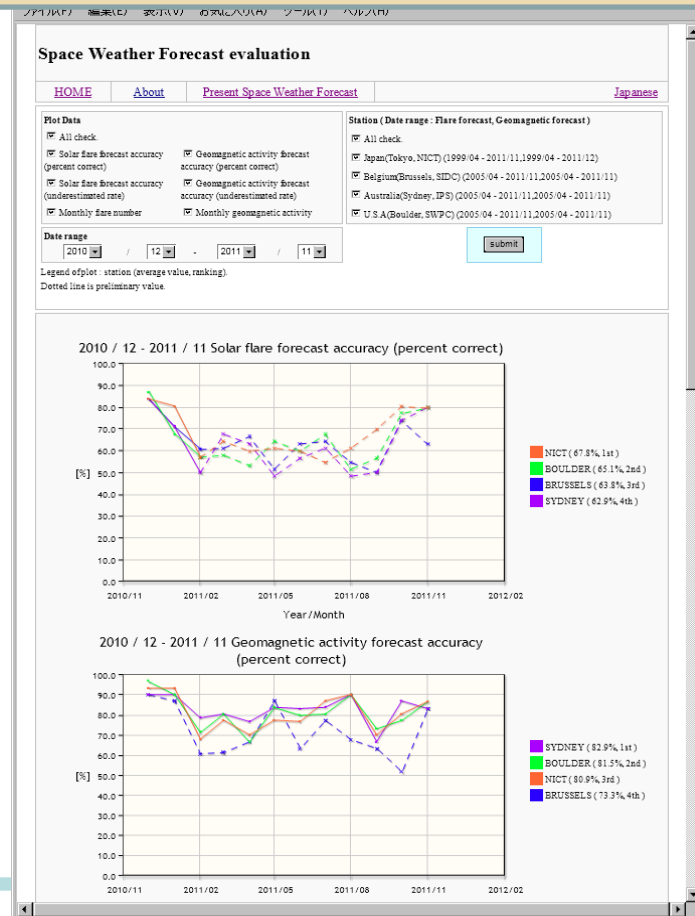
Space Weather Forecast evaluation

HOME | About | Present Space Weather Forecast | Japanese

Plot Data
All check.
Solar flare forecast accuracy (percent correct)
Geomagnetic activity forecast accuracy (percent correct)
Solar flare forecast accuracy (underestimated rate)
Geomagnetic activity forecast accuracy (underestimated rate)
Monthly flare number
Monthly geomagnetic activity

Station ( Date range : Flare forecast, Geomagnetic forecast )
All check.
Japan(Tokyo, NICT) (1999/04 - 2011/11,1999/04 - 2011/12)
Belgium(Brussels, SIDC) (2005/04 - 2011/11,2005/04 - 2011/11)
Australia(Sydney, IPS) (2005/04 - 2011/11,2005/04 - 2011/11)
U.S.A(Boulder, SWPC) (2005/04 - 2011/11,2005/04 - 2011/11)

Date range
2010 / 12 - 2011 / 11

submit

Legend ofplot : station (average value, ranking).
Dotted line is preliminary value.

2010 / 12 - 2011 / 11 Solar flare forecast accuracy (percent correct)

100.0
90.0
80.0
70.0
60.0
50.0
40.0
30.0
20.0
10.0
0.0
[%]
2010/11 2011/02 2011/05 2011/08 2011/11 2012/02
Year / Month

NICT ( 67.8%, 1st )
BOULDER ( 65.1%, 2nd )
BRUSSELS ( 63.8%, 3rd )
SYDNEY ( 62.9%, 4th )

2010 / 12 - 2011 / 11 Geomagnetic activity forecast accuracy (percent correct)

100.0
90.0
80.0
70.0
60.0
50.0
40.0
30.0
20.0
10.0
0.0
[%]
2010/11 2011/02 2011/05 2011/08 2011/11 2012/02

SYDNEY ( 82.9%, 1st )
BOULDER ( 81.5%, 2nd )
NICT ( 80.9%, 3rd )
BRUSSELS ( 73.3%, 4th )